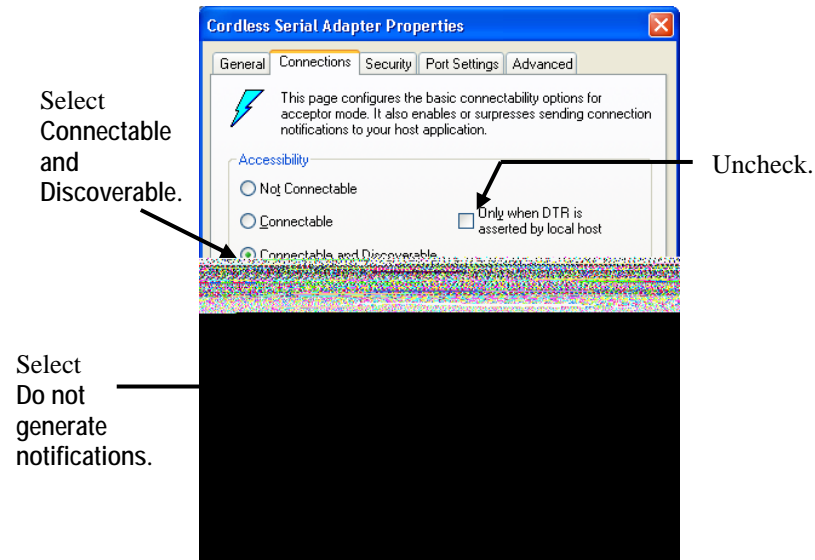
Cordless Serial Adapter Properties

General | Connections | Security | Port Settings | Advanced

This page configures the basic connectability options for acceptor mode. It also enables or surpresses sending connection notifications to your host application.

Accessibility

Not Connectable

Connectable

Only when DTR is asserted by local host

Connectable and Discoverable

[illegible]

Select **Connectable and Discoverable.**

Uncheck.

Select **Do not generate notifications.**